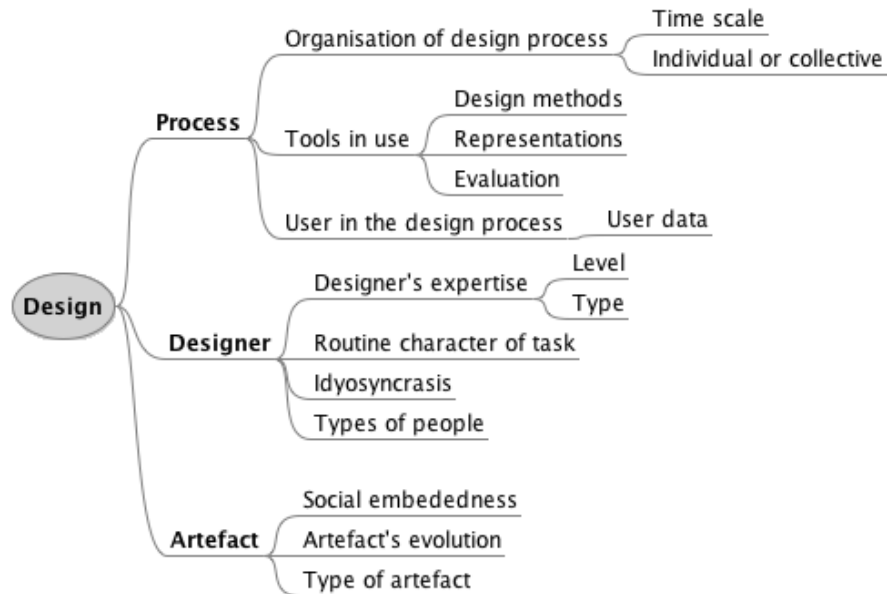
Design

Process
Organisation of design process
Time scale
Individual or collective
Tools in use
Design methods
Representations
Evaluation
User in the design process
User data

Designer
Designer's expertise
Level
Type
Routine character of task
Idyosyncrasis
Types of people

Artefact
Social embededness
Artefact's evolution
Type of artefact